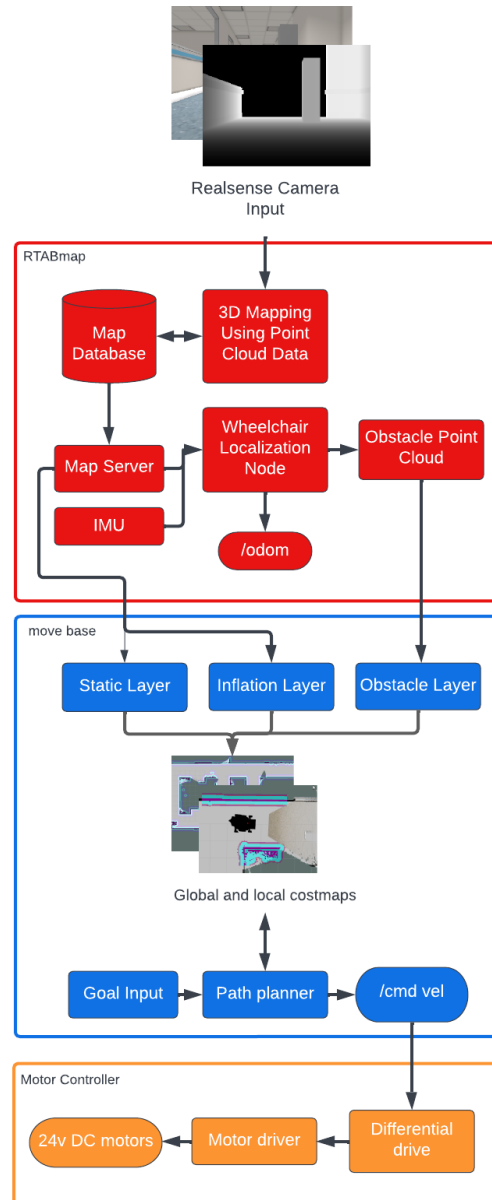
Realsense Camera Input

RTABmap

Map Database

3D Mapping Using Point Cloud Data

Map Server

Wheelchair Localization Node

Obstacle Point Cloud

IMU

/odom

move base

Static Layer

Inflation Layer

Obstacle Layer

Global and local costmaps

Goal Input

Path planner

/cmd vel

Motor Controller

24v DC motors

Motor driver

Differential drive